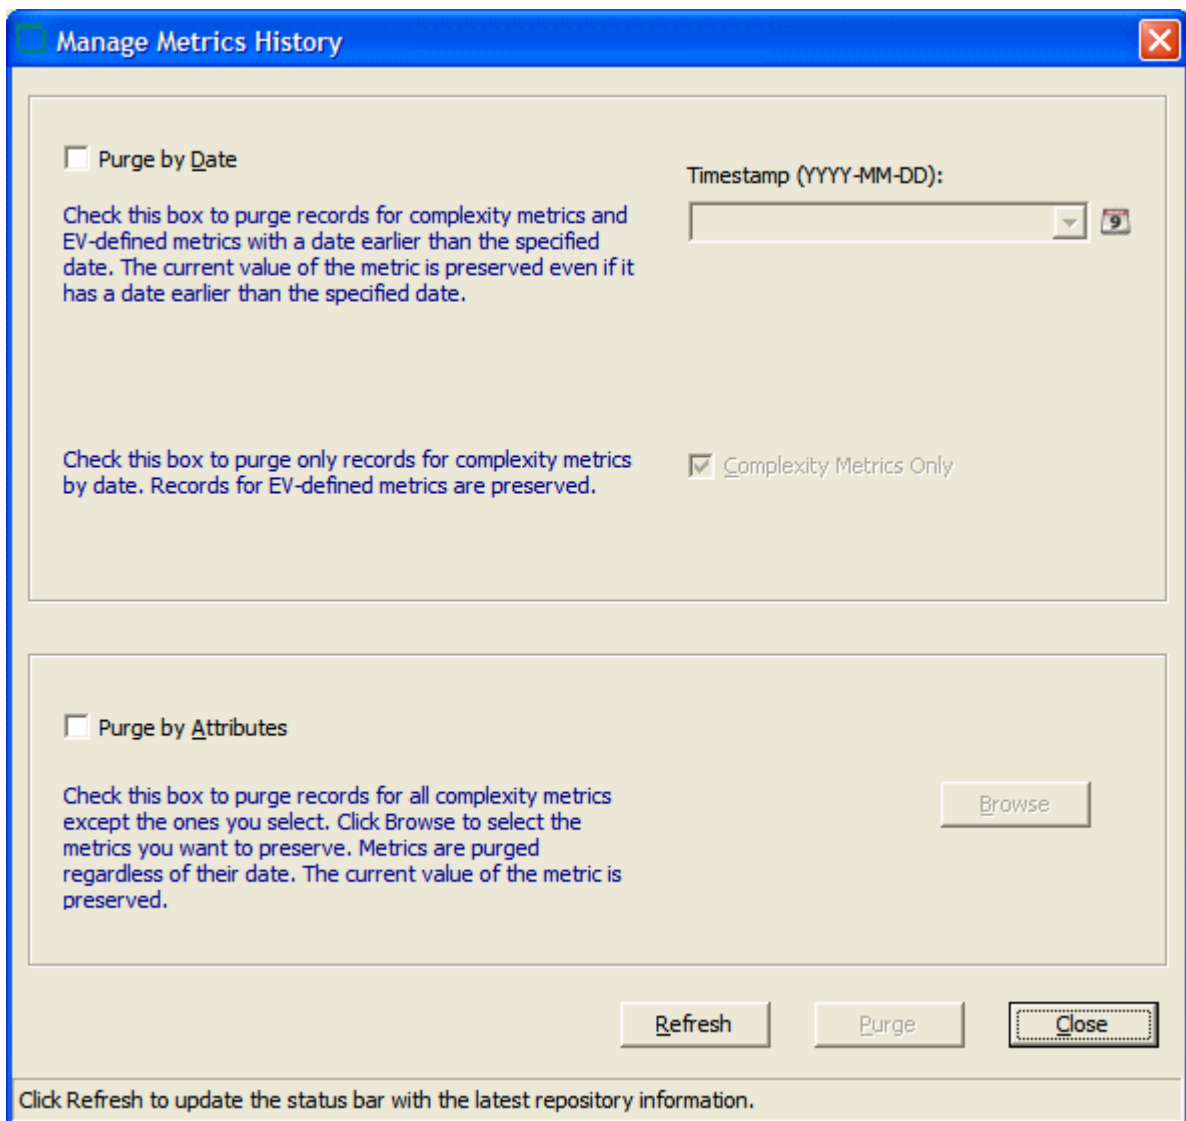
Manage Metrics History

Purge by Date

Check this box to purge records for complexity metrics and EV-defined metrics with a date earlier than the specified date. The current value of the metric is preserved even if it has a date earlier than the specified date.

Timestamp (YYYY-MM-DD):

9

Check this box to purge only records for complexity metrics by date. Records for EV-defined metrics are preserved.

Complexity Metrics Only

Purge by Attributes

Check this box to purge records for all complexity metrics except the ones you select. Click Browse to select the metrics you want to preserve. Metrics are purged regardless of their date. The current value of the metric is preserved.

Browse

Refresh

Purge

Close

Click Refresh to update the status bar with the latest repository information.